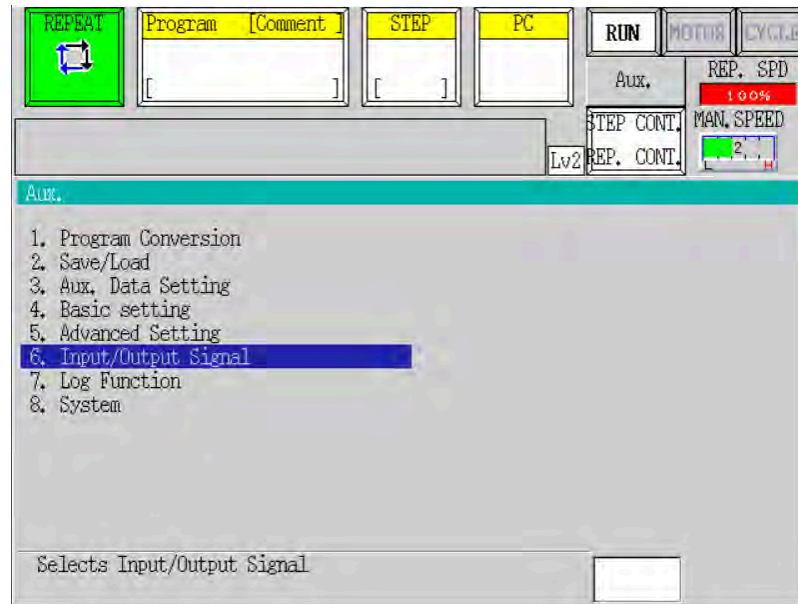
REPEAT

Program [Comment ]

[ ]

STEP

[ ]

PC

RUN

MOTOR

CYCLE

Aux.

REP. SPD

100%

STEP CONT.

REP. CONT.

MAN. SPEED

2

L H

Lv2

Aux.

1. Program Conversion
2. Save/Load
3. Aux. Data Setting
4. Basic setting
5. Advanced Setting
6. Input/Output Signal
7. Log Function
8. System

Selects Input/Output Signal